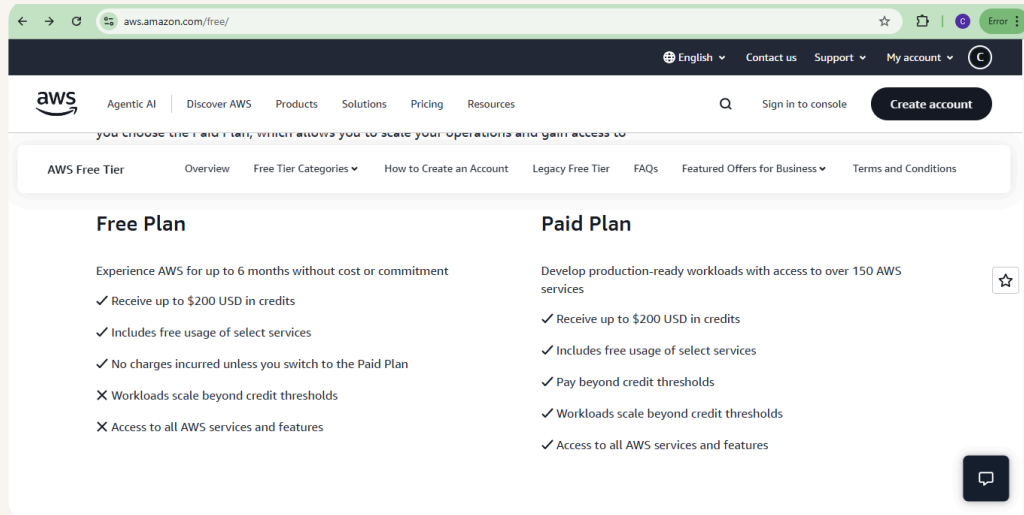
aws.amazon.com/free/

C Error

English Contact us Support My account C

aws

Agentic AI Discover AWS Products Solutions Pricing Resources

Sign in to console Create account

you choose the Paid Plan, which allows you to scale your operations and gain access to

AWS Free Tier Overview Free Tier Categories How to Create an Account Legacy Free Tier FAQs Featured Offers for Business Terms and Conditions

Free Plan

Experience AWS for up to 6 months without cost or commitment

✓ Receive up to $200 USD in credits

✓ Includes free usage of select services

✓ No charges incurred unless you switch to the Paid Plan

✕ Workloads scale beyond credit thresholds

✕ Access to all AWS services and features

Paid Plan

Develop production-ready workloads with access to over 150 AWS services

✓ Receive up to $200 USD in credits

✓ Includes free usage of select services

✓ Pay beyond credit thresholds

✓ Workloads scale beyond credit thresholds

✓ Access to all AWS services and features